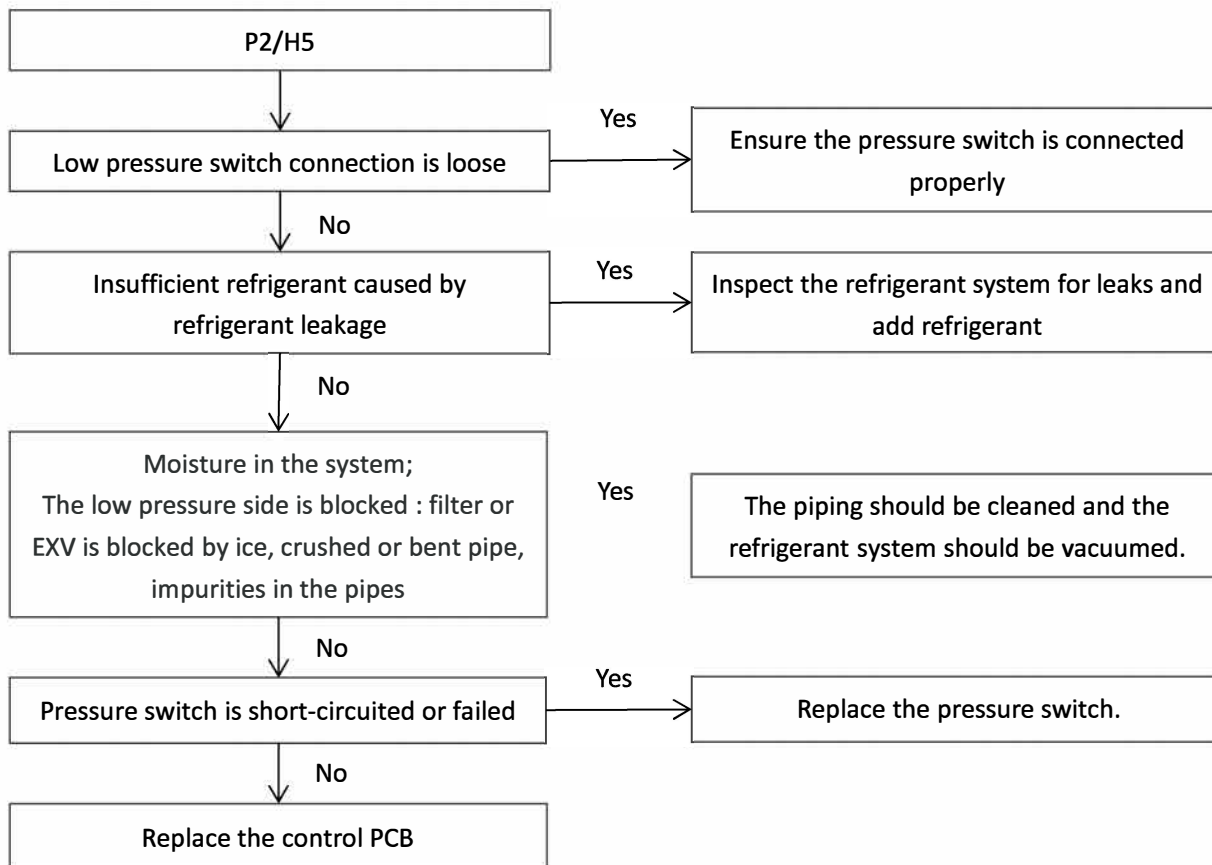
P2/H5

Low pressure switch connection is loose

Yes

Ensure the pressure switch is connected properly

No

Insufficient refrigerant caused by refrigerant leakage

Yes

Inspect the refrigerant system for leaks and add refrigerant

No

Moisture in the system;
The low pressure side is blocked : filter or EXV is blocked by ice, crushed or bent pipe, impurities in the pipes

Yes

The piping should be cleaned and the refrigerant system should be vacuumed.

No

Pressure switch is short-circuited or failed

Yes

Replace the pressure switch.

No

Replace the control PCB